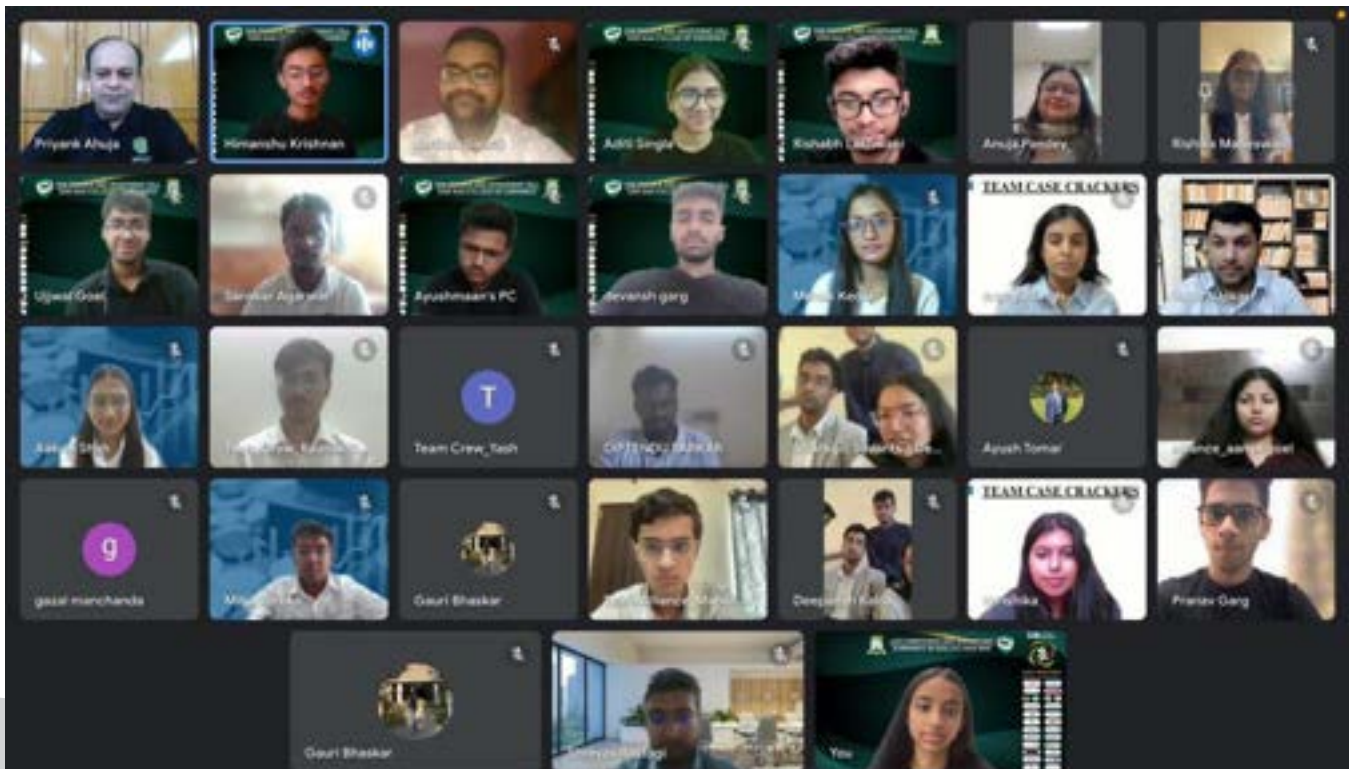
Priyank Ahuja
Himanshu Krishnan
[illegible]
Aditi Singla
Rishabh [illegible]
Anuja Pandey
Rishika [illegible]
Ujjwal Goel
Sanskar Agarwal
Ayushmaan's PC
devansh garg
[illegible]
TEAM CASE CRACKERS
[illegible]
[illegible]
Aarya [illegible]
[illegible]
T
Team Crew_Yash
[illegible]
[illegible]
Ayush Tomar
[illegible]_aarya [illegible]
g
gazal manchanda
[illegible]
Gauri Bhaskar
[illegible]
Deepanshi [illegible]
TEAM CASE CRACKERS
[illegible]
Pranav Garg
Gauri Bhaskar
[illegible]
You